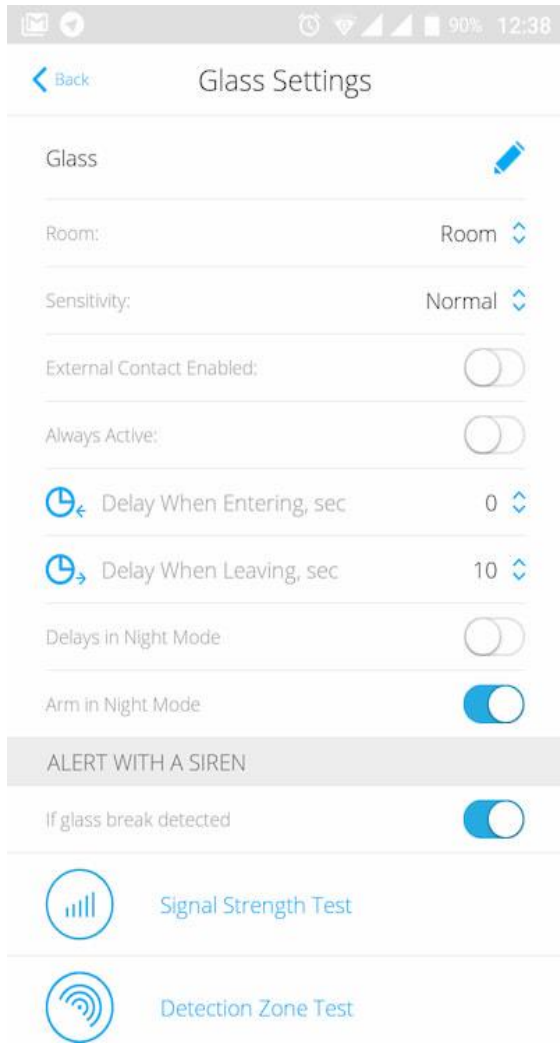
90% 12:38

Back Glass Settings

Glass

Room: Room

Sensitivity: Normal

External Contact Enabled:

Always Active:

Delay When Entering, sec 0

Delay When Leaving, sec 10

Delays in Night Mode

Arm in Night Mode

ALERT WITH A SIREN

If glass break detected

Signal Strength Test

Detection Zone Test